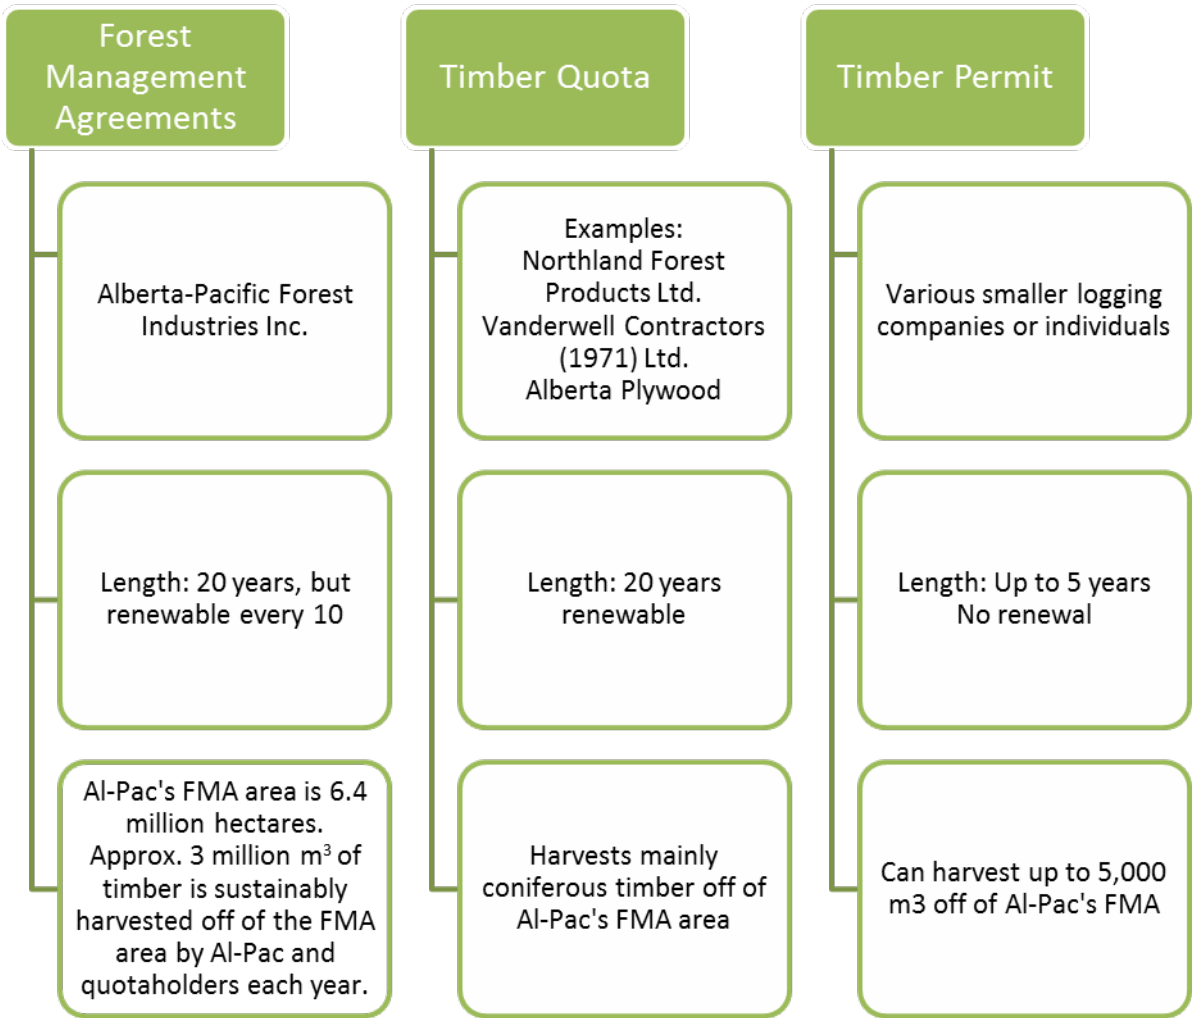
Forest Management Agreements

Alberta-Pacific Forest Industries Inc.

Length: 20 years, but renewable every 10

Al-Pac's FMA area is 6.4 million hectares. Approx. 3 million $m^3$ of timber is sustainably harvested off of the FMA area by Al-Pac and quotaholders each year.

Timber Quota

Examples:
Northland Forest Products Ltd.
Vanderwell Contractors (1971) Ltd.
Alberta Plywood

Length: 20 years renewable

Harvests mainly coniferous timber off of Al-Pac's FMA area

Timber Permit

Various smaller logging companies or individuals

Length: Up to 5 years
No renewal

Can harvest up to 5,000 m3 off of Al-Pac's FMA